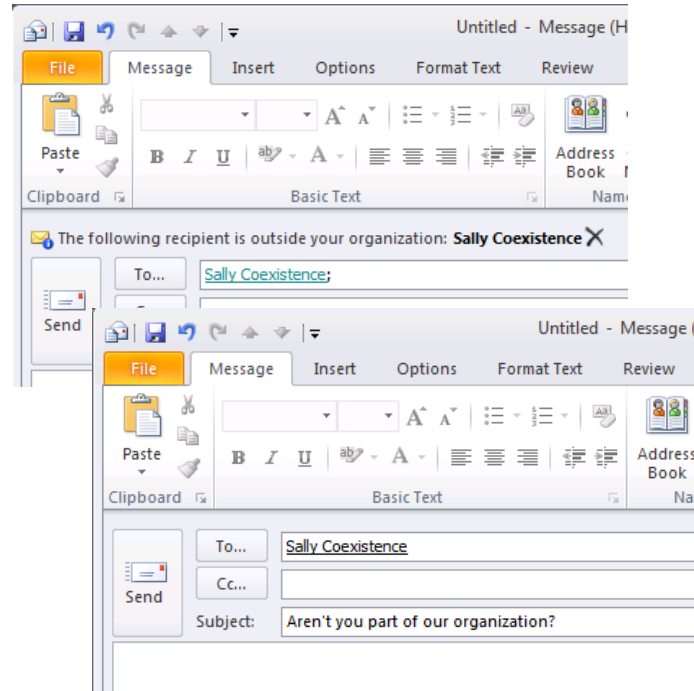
Untitled - Message (H

File | Message | Insert | Options | Format Text | Review

Paste

Clipboard

B I U

Basic Text

Address Book

Nam

The following recipient is outside your organization: **Sally Coexistence**

Send

To...

Sally Coexistence;

Untitled - Message (

File | Message | Insert | Options | Format Text | Review

Paste

Clipboard

B I U

Basic Text

Address Book

Na

Send

To...

Sally Coexistence

Cc...

Subject: Aren't you part of our organization?